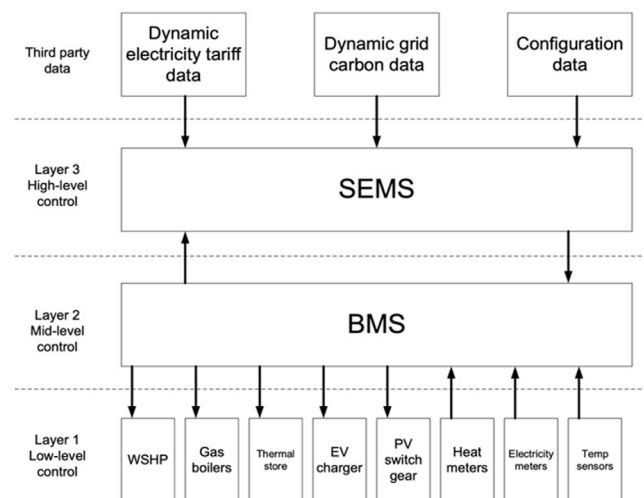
Third party data

Dynamic electricity tariff data

Dynamic grid carbon data

Configuration data

Layer 3 High-level control

SEMS

Layer 2 Mid-level control

BMS

Layer 1 Low-level control

WSHP

Gas boilers

Thermal store

EV charger

PV switch gear

Heat meters

Electricity meters

Temp sensors